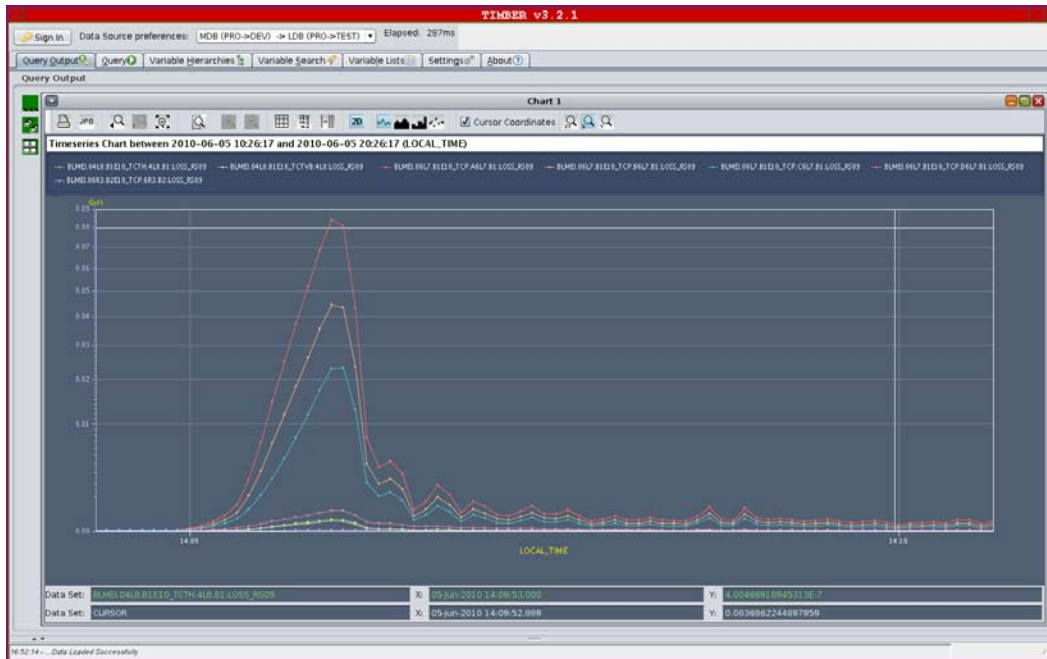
TIMBER v3.2.1

Sign In Data Source preferences: MDB (PRO->DEV) -> LDB (PRO->TEST) Elapsed: 287ms

Query Output | Query | Variable Hierarchies | Variable Search | Variable Lists | Settings | About

Query Output

Chart 1

JPG 2D Cursor Coordinates

Timeseries Chart between 2010-06-05 10:26:17 and 2010-06-05 20:26:17 (LOCAL_TIME)

— BLMEI.04L8.B1E10_TCTH.4L8.B1:LOSS_RS09 — BLMEI.04L8.B1E10_TCTVB.4L8.B1:LOSS_RS09 — BLMEI.06L7.B1E10_TCP.A6L7.B1:LOSS_RS09 — BLMEI.06L7.B1E10_TCP.B6L7.B1:LOSS_RS09 — BLMEI.06L7.B1E10_TCP.C6L7.B1:LOSS_RS09 — BLMEI.06L7.B1E10_TCP.D6L7.B1:LOSS_RS09 — BLMEI.06R3.B2E10_TCP.6R3.B2:LOSS_RS09

Gy/s

0.09
0.08
0.07
0.06
0.05
0.04
0.03
0.02
0.01
0.00

14:09

LOCAL_TIME

14:10

Data Set: BLMEI.04L8.B1E10_TCTH.4L8.B1:LOSS_RS09 X: 05-Jun-2010 14:09:53.000 Y: 4.0046691094531 3E-7
Data Set: CURSOR X: 05-Jun-2010 14:09:52.889 Y: 0.0836862244897959

16:52:14 - ...Data Loaded Successfully